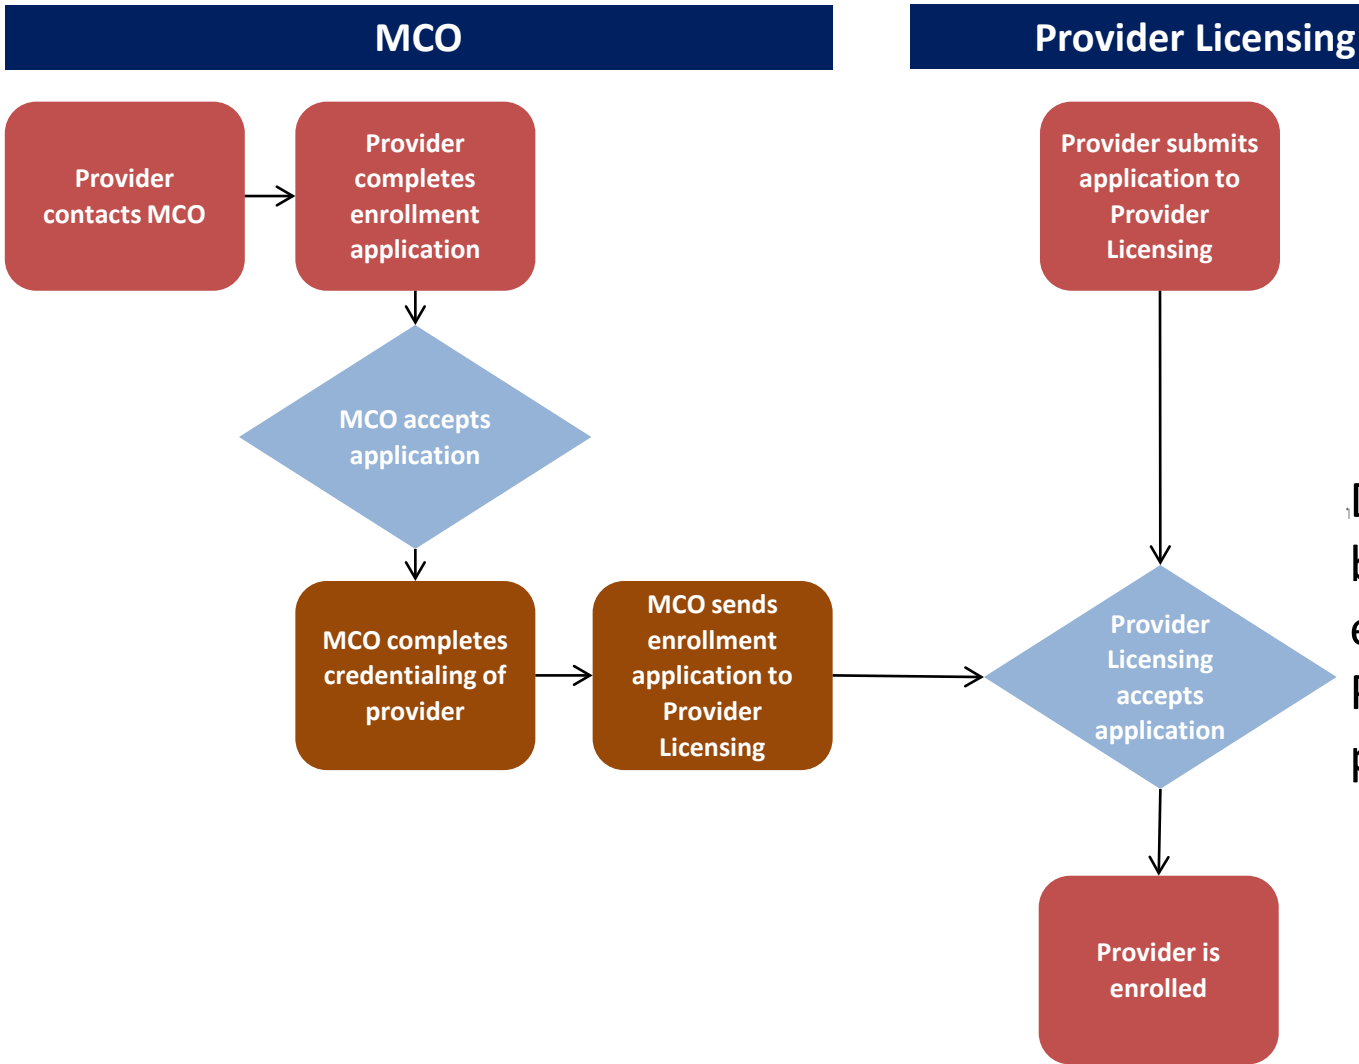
MCO

Provider Licensing

Provider contacts MCO

Provider completes enrollment application

MCO accepts application

MCO completes credentialing of provider

MCO sends enrollment application to Provider Licensing

Provider submits application to Provider Licensing

Provider Licensing accepts application

Provider is enrolled

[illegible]